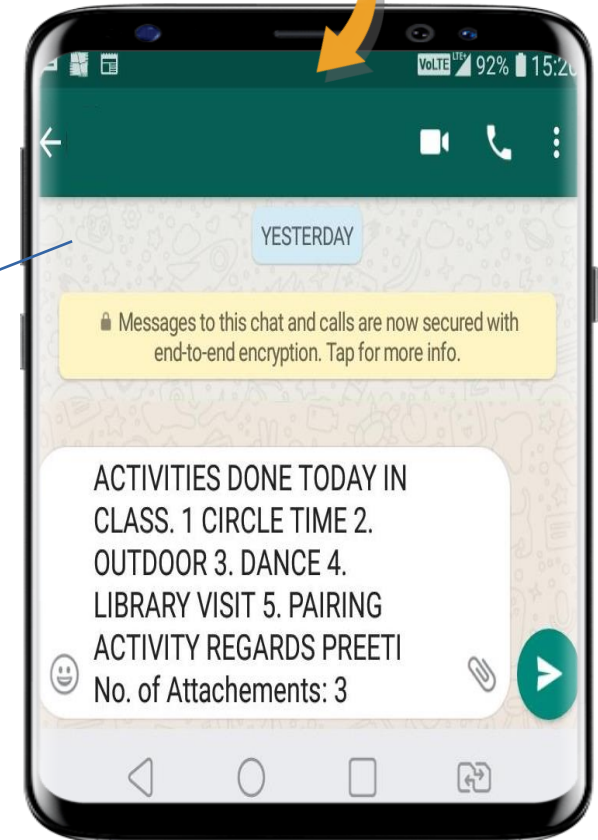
VoLTE LTE 92% 15:2

YESTERDAY

Messages to this chat and calls are now secured with end-to-end encryption. Tap for more info.

ACTIVITIES DONE TODAY IN CLASS. 1 CIRCLE TIME 2. OUTDOOR 3. DANCE 4. LIBRARY VISIT 5. PAIRING ACTIVITY REGARDS PREETI
No. of Attachements: 3